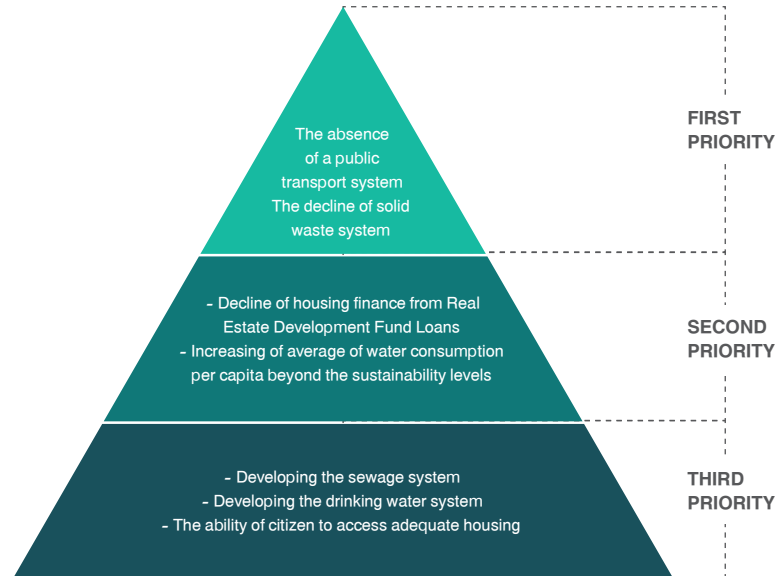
The absence of a public transport system
The decline of solid waste system

FIRST PRIORITY

- Decline of housing finance from Real Estate Development Fund Loans
- Increasing of average of water consumption per capita beyond the sustainability levels

SECOND PRIORITY

- Developing the sewage system
- Developing the drinking water system
- The ability of citizen to access adequate housing

THIRD PRIORITY